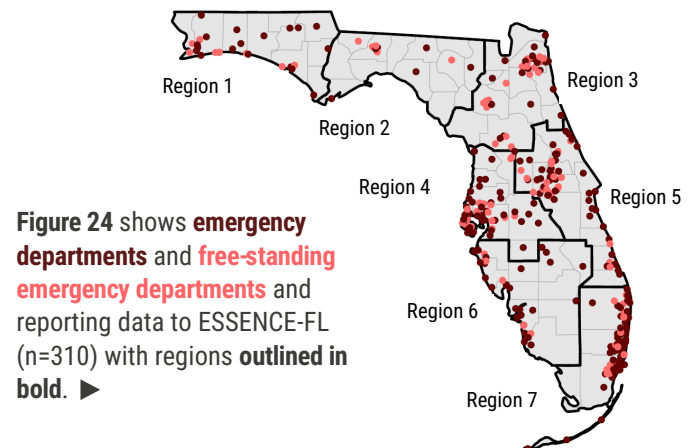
Region 1

Region 2

Region 3

Region 4

Region 5

Region 6

Region 7

**Figure 24** shows **emergency departments** and **free-standing emergency departments** and reporting data to ESSENCE-FL (n=310) with regions **outlined in bold**. ▶